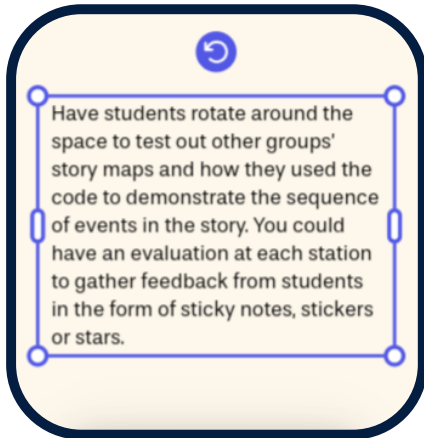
Have students rotate around the space to test out other groups' story maps and how they used the code to demonstrate the sequence of events in the story. You could have an evaluation at each station to gather feedback from students in the form of sticky notes, stickers or stars.